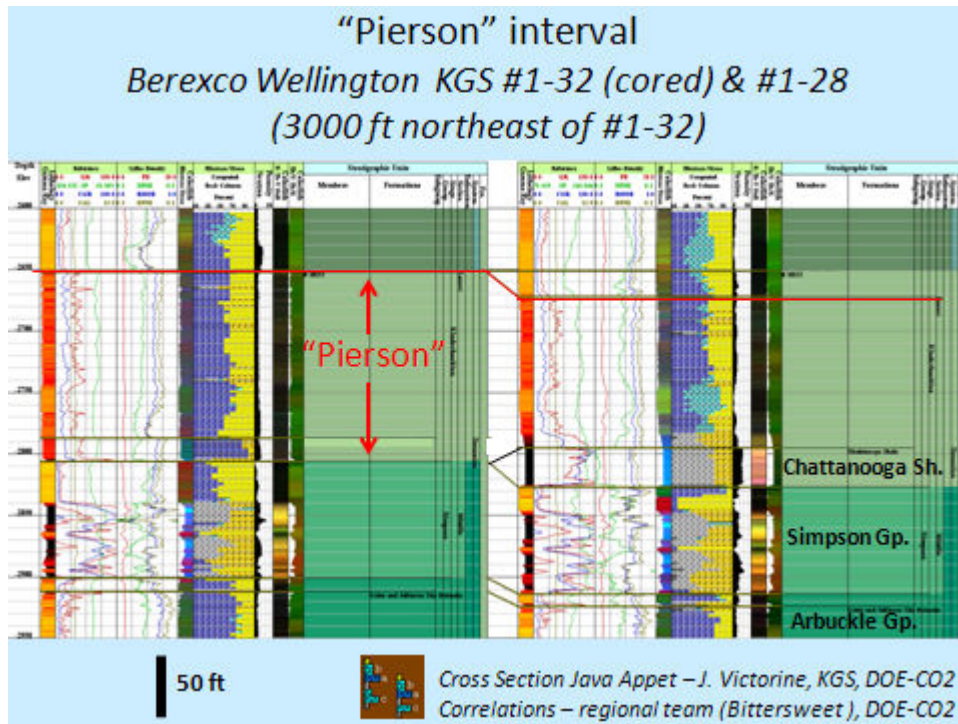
"Pierson" interval

Berexco Wellington KGS #1-32 (cored) & #1-28 (3000 ft northeast of #1-32)

"Pierson"

Chattanooga Sh.

Simpson Gp.

Arbuckle Gp.

50 ft

Cross Section Java Appet – J. Victorine, KGS, DOE-CO2

Correlations – regional team (Bittersweet ), DOE-CO2